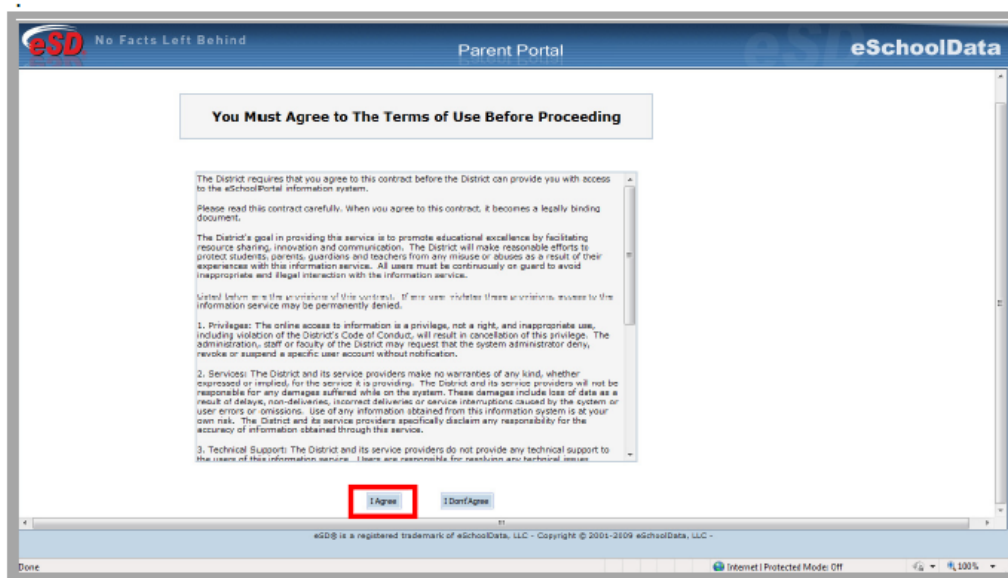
eSD No Facts Left Behind

Parent Portal

eSchoolData

You Must Agree to The Terms of Use Before Proceeding

The District requires that you agree to this contract before the District can provide you with access to the eSchoolPortal information system.

Please read this contract carefully. When you agree to this contract, it becomes a legally binding document.

The District's goal in providing this service is to promote educational excellence by facilitating resource sharing, innovation and communication. The District will make reasonable efforts to protect students, parents, guardians and teachers from any misuse or abuses as a result of their experiences with this information service. All users must be continuously on guard to avoid inappropriate and illegal interaction with the information service.

Listed below are the provisions of this contract. If any user violates these provisions, access to the information service may be permanently denied.

1. Privileges: The online access to information is a privilege, not a right, and inappropriate use, including violation of the District's Code of Conduct, will result in cancellation of this privilege. The administration, staff or faculty of the District may request that the system administrator deny, revoke or suspend a specific user account without notification.

2. Services: The District and its service providers make no warranties of any kind, whether expressed or implied, for the service it is providing. The District and its service providers will not be responsible for any damages suffered while on the system. These damages include loss of data as a result of delays, non-deliveries, incorrect deliveries or service interruptions caused by the system or user errors or omissions. Use of any information obtained from this information system is at your own risk. The District and its service providers specifically disclaim any responsibility for the accuracy of information obtained through this service.

3. Technical Support: The District and its service providers do not provide any technical support to the users of this information service. Users are responsible for resolving any technical issues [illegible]

I Agree

I Don't Agree

eSD® is a registered trademark of eSchoolData, LLC - Copyright © 2001-2009 eSchoolData, LLC -

Done

Internet | Protected Mode: Off

100%